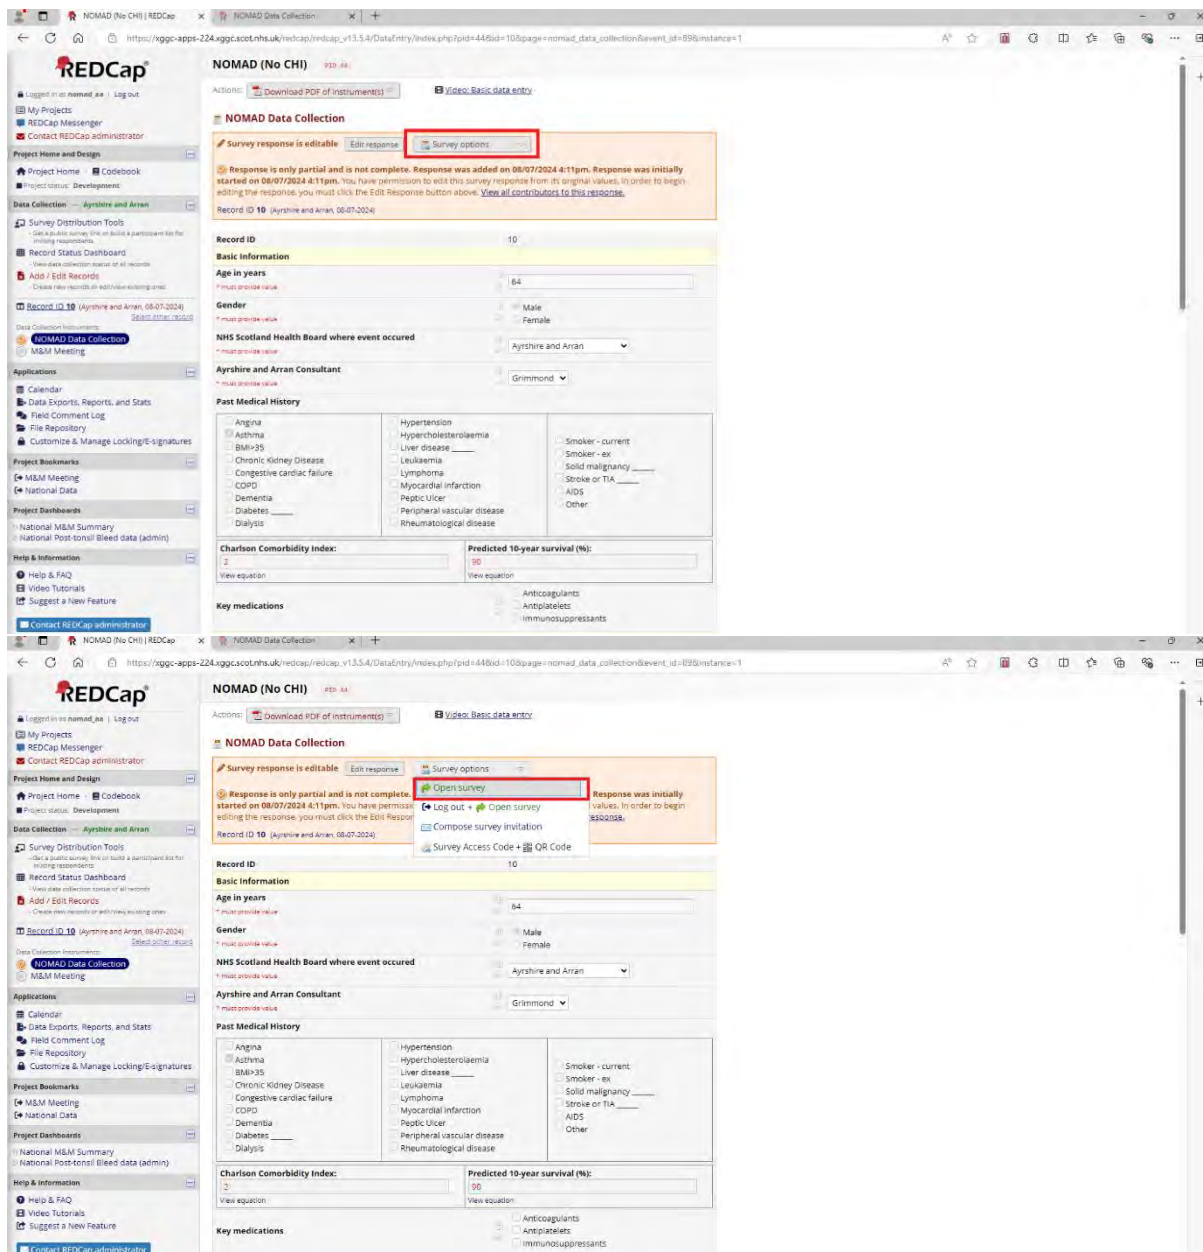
NOMAD (No CHI) | REDCap
NOMAD Data Collection
https://xggc-apps-224.xggc.scot.nhs.uk/redcap/redcap_v13.5.4/DataEntry/index.php?pid=44&id=10&page=nomad_data_collection&event_id=89&instance=1

REDCap
Logged in as nomad_aa | Log out
My Projects
REDCap Messenger
Contact REDCap administrator
Project Home and Design
Project Home · Codebook
Project status: Development
Data Collection — Ayrshire and Arran
Survey Distribution Tools
- Get a public survey link or build a participant list for inviting respondents
Record Status Dashboard
- View data collection status of all records
Add / Edit Records
- Create new records or edit/view existing ones
Record ID 10 (Ayrshire and Arran, 08-07-2024)
Select other record
Data Collection Instruments:
NOMAD Data Collection
M&M Meeting
Applications
Calendar
Data Exports, Reports, and Stats
Field Comment Log
File Repository
Customize & Manage Locking/E-signatures
Project Bookmarks
M&M Meeting
National Data
Project Dashboards
National M&M Summary
National Post-tonsil Bleed data (admin)
Help & Information
Help & FAQ
Video Tutorials
Suggest a New Feature
Contact REDCap administrator

NOMAD (No CHI) PID 44
Actions: Download PDF of instrument(s) Video: Basic data entry
NOMAD Data Collection
Survey response is editable Edit response Survey options
Response is only partial and is not complete. Response was added on 08/07/2024 4:11pm. Response was initially started on 08/07/2024 4:11pm. You have permission to edit this survey response from its original values. In order to begin editing the response, you must click the Edit Response button above. View all contributors to this response.
Record ID 10 (Ayrshire and Arran, 08-07-2024)

| Record ID | 10 |
|---|---|
| Basic Information | |
| Age in years * must provide value | 64 |
| Gender * must provide value | Male Female |
| NHS Scotland Health Board where event occured * must provide value | Ayrshire and Arran |
| Ayrshire and Arran Consultant * must provide value | Grimmond |

Past Medical History

| | | |
|---|---|---|
| Angina Asthma BMI>35 Chronic Kidney Disease Congestive cardiac failure COPD Dementia Diabetes ____ Dialysis | Hypertension Hypercholesterolaemia Liver disease ____ Leukaemia Lymphoma Myocardial infarction Peptic Ulcer Peripheral vascular disease Rheumatological disease | Smoker - current Smoker - ex Solid malignancy ____ Stroke or TIA ____ AIDS Other |

| Charlson Comorbidity Index: | Predicted 10-year survival (%): |
|---|---|
| 2 | 90 |
| View equation | View equation |

Key medications
Anticoagulants
Antiplatelets
Immunosuppressants

NOMAD (No CHI) | REDCap
NOMAD Data Collection
https://xggc-apps-224.xggc.scot.nhs.uk/redcap/redcap_v13.5.4/DataEntry/index.php?pid=44&id=10&page=nomad_data_collection&event_id=89&instance=1

REDCap
Logged in as nomad_aa | Log out
My Projects
REDCap Messenger
Contact REDCap administrator
Project Home and Design
Project Home · Codebook
Project status: Development
Data Collection — Ayrshire and Arran
Survey Distribution Tools
- Get a public survey link or build a participant list for inviting respondents
Record Status Dashboard
- View data collection status of all records
Add / Edit Records
- Create new records or edit/view existing ones
Record ID 10 (Ayrshire and Arran, 08-07-2024)
Select other record
Data Collection Instruments:
NOMAD Data Collection
M&M Meeting
Applications
Calendar
Data Exports, Reports, and Stats
Field Comment Log
File Repository
Customize & Manage Locking/E-signatures
Project Bookmarks
M&M Meeting
National Data
Project Dashboards
National M&M Summary
National Post-tonsil Bleed data (admin)
Help & Information
Help & FAQ
Video Tutorials
Suggest a New Feature
Contact REDCap administrator

NOMAD (No CHI) PID 44
Actions: Download PDF of instrument(s) Video: Basic data entry
NOMAD Data Collection
Survey response is editable Edit response Survey options
Open survey
Log out + Open survey
Compose survey invitation
Survey Access Code + QR Code
Response is only partial and is not complete. Response was initially started on 08/07/2024 4:11pm. You have permiss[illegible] values. In order to begin editing the response, you must click the Edit Respon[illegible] response.
Record ID 10 (Ayrshire and Arran, 08-07-2024)

| Record ID | 10 |
|---|---|
| Basic Information | |
| Age in years * must provide value | 64 |
| Gender * must provide value | Male Female |
| NHS Scotland Health Board where event occured * must provide value | Ayrshire and Arran |
| Ayrshire and Arran Consultant * must provide value | Grimmond |

Past Medical History

| | | |
|---|---|---|
| Angina Asthma BMI>35 Chronic Kidney Disease Congestive cardiac failure COPD Dementia Diabetes ____ Dialysis | Hypertension Hypercholesterolaemia Liver disease ____ Leukaemia Lymphoma Myocardial infarction Peptic Ulcer Peripheral vascular disease Rheumatological disease | Smoker - current Smoker - ex Solid malignancy ____ Stroke or TIA ____ AIDS Other |

| Charlson Comorbidity Index: | Predicted 10-year survival (%): |
|---|---|
| 2 | 90 |
| View equation | View equation |

Key medications
Anticoagulants
Antiplatelets
Immunosuppressants